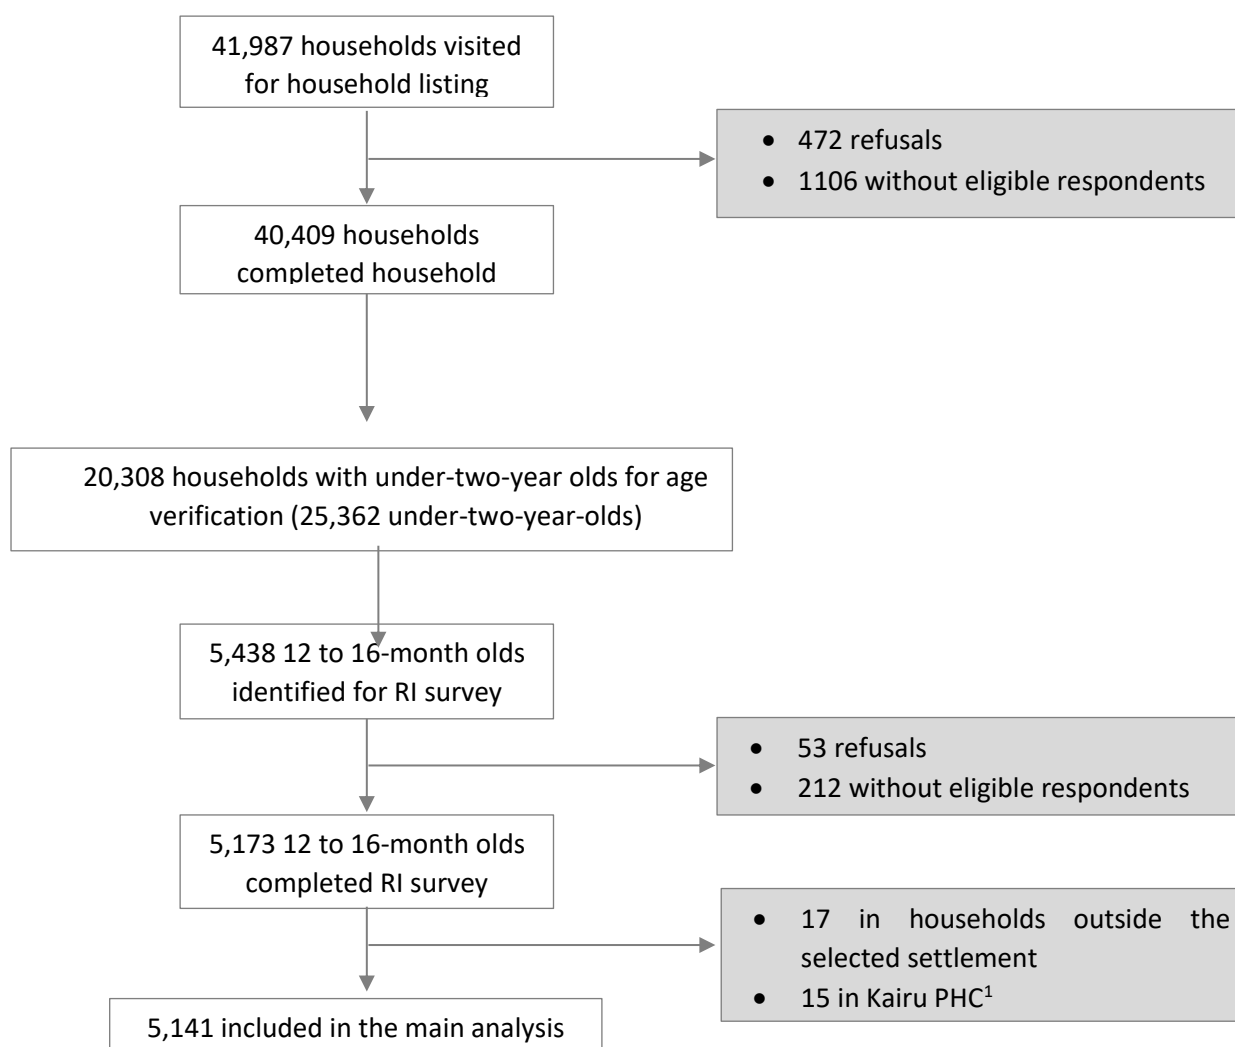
41,987 households visited for household listing

- 472 refusals
- 1106 without eligible respondents

40,409 households completed household

20,308 households with under-two-year olds for age verification (25,362 under-two-year-olds)

5,438 12 to 16-month olds identified for RI survey

- 53 refusals
- 212 without eligible respondents

5,173 12 to 16-month olds completed RI survey

- 17 in households outside the selected settlement
- 15 in Kairu PHC$^1$

5,141 included in the main analysis